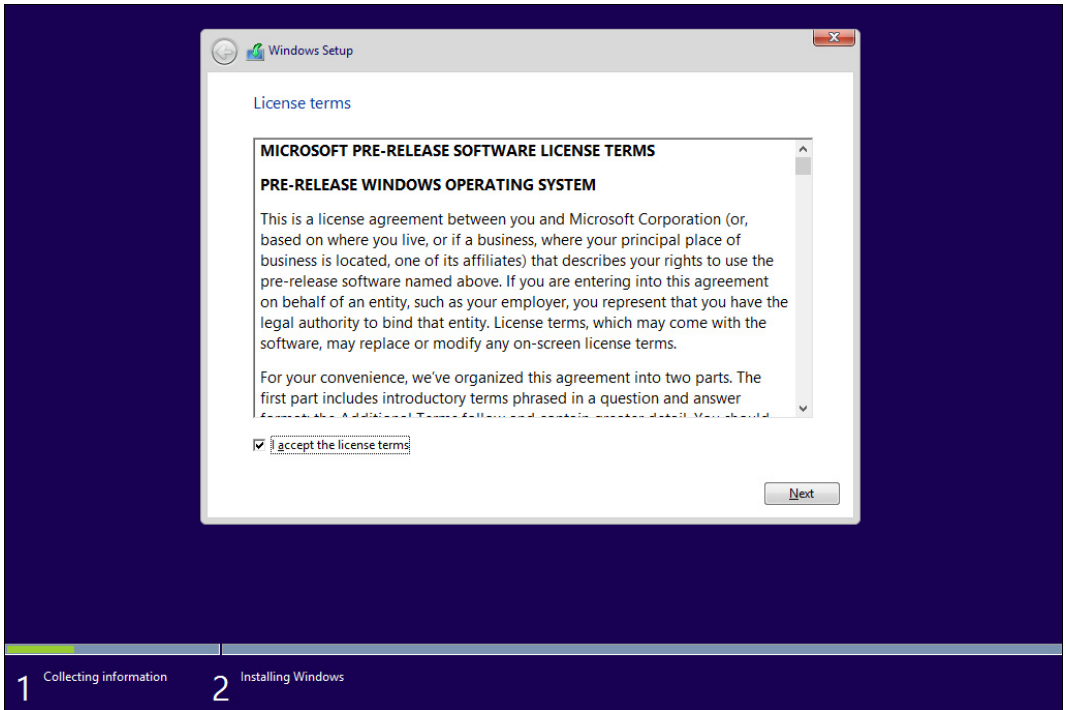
Windows Setup

License terms

MICROSOFT PRE-RELEASE SOFTWARE LICENSE TERMS

PRE-RELEASE WINDOWS OPERATING SYSTEM

This is a license agreement between you and Microsoft Corporation (or, based on where you live, or if a business, where your principal place of business is located, one of its affiliates) that describes your rights to use the pre-release software named above. If you are entering into this agreement on behalf of an entity, such as your employer, you represent that you have the legal authority to bind that entity. License terms, which may come with the software, may replace or modify any on-screen license terms.

For your convenience, we've organized this agreement into two parts. The first part includes introductory terms phrased in a question and answer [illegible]

I accept the license terms

Next

1 Collecting information

2 Installing Windows